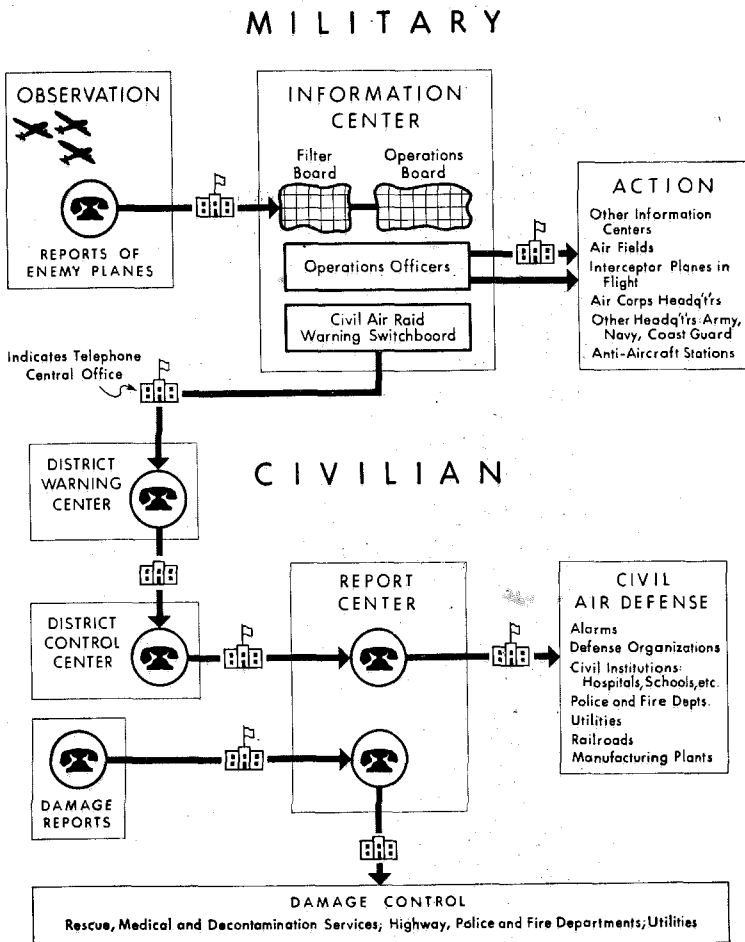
MILITARY

OBSERVATION

REPORTS OF ENEMY PLANES

INFORMATION CENTER

Filter Board

Operations Board

Operations Officers

Civil Air Raid Warning Switchboard

ACTION

Other Information Centers
Air Fields
Interceptor Planes in Flight
Air Corps Headq'trs
Other Headq'trs Army, Navy, Coast Guard
Anti-Aircraft Stations

Indicates Telephone Central Office

CIVILIAN

DISTRICT WARNING CENTER

DISTRICT CONTROL CENTER

REPORT CENTER

CIVIL AIR DEFENSE

Alarms
Defense Organizations
Civil Institutions: Hospitals, Schools, etc.
Police and Fire Depts.
Utilities
Railroads
Manufacturing Plants

DAMAGE REPORTS

DAMAGE CONTROL

Rescue, Medical and Decontamination Services; Highway, Police and Fire Departments; Utilities